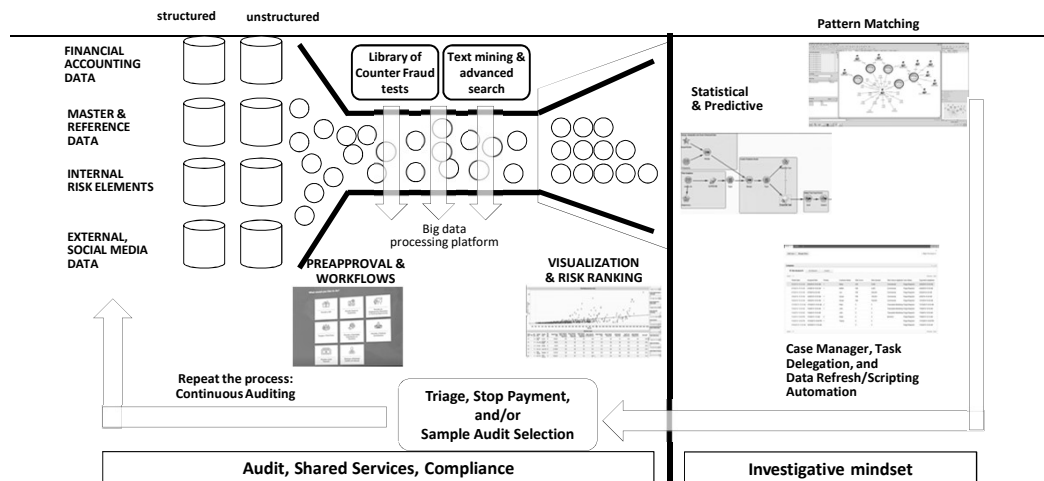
structured unstructured

FINANCIAL ACCOUNTING DATA

MASTER & REFERENCE DATA

INTERNAL RISK ELEMENTS

EXTERNAL, SOCIAL MEDIA DATA

Library of Counter Fraud tests

Text mining & advanced search

Big data processing platform

PREAPPROVAL & WORKFLOWS

VISUALIZATION & RISK RANKING

Pattern Matching

Statistical & Predictive

Case Manager, Task Delegation, and Data Refresh/Scripting Automation

Repeat the process: Continuous Auditing

Triage, Stop Payment, and/or Sample Audit Selection

Audit, Shared Services, Compliance

Investigative mindset